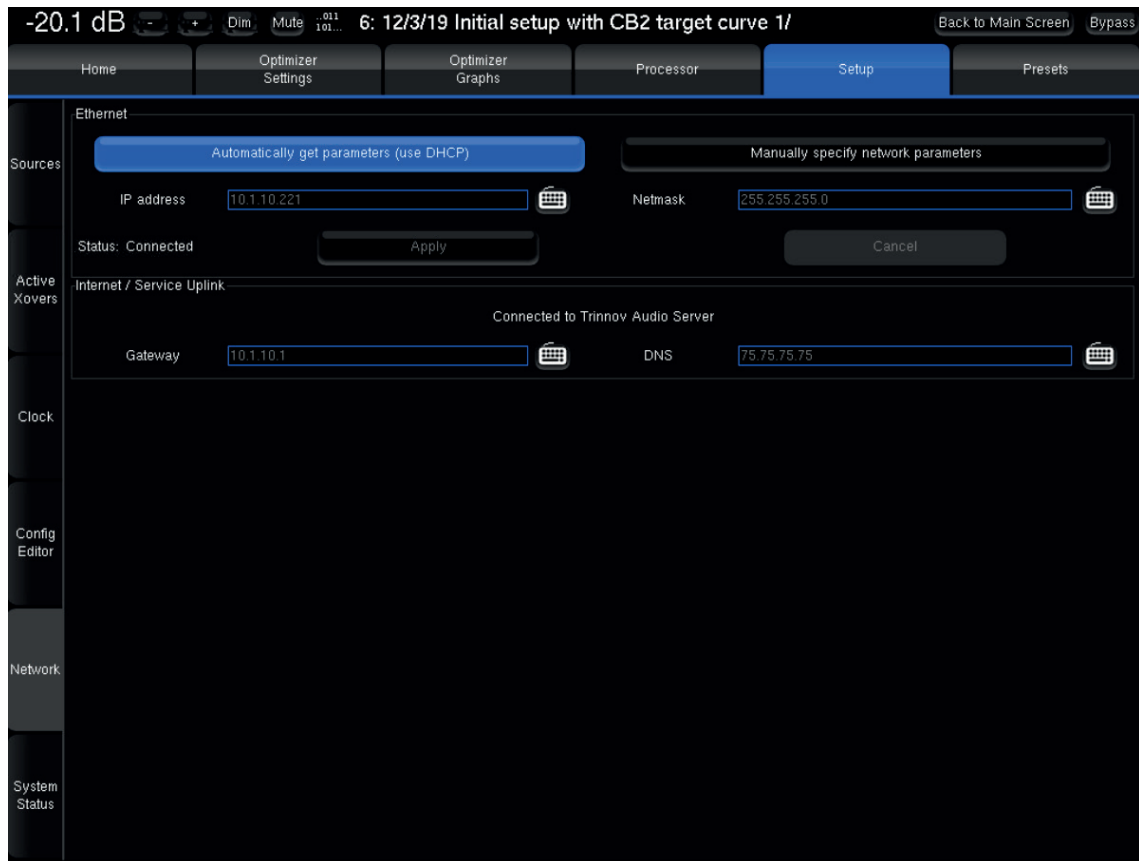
-20.1 dB - + Dim Mute .011 101... 6: 12/3/19 Initial setup with CB2 target curve 1/ Back to Main Screen Bypass

Home
Optimizer Settings
Optimizer Graphs
Processor
Setup
Presets

Sources
Active Xovers
Clock
Config Editor
Network
System Status

Ethernet

Automatically get parameters (use DHCP)
Manually specify network parameters

IP address 10.1.10.221
Netmask 255.255.255.0

Status: Connected
Apply
Cancel

Internet / Service Uplink

Connected to Trinnov Audio Server

Gateway 10.1.10.1
DNS 75.75.75.75